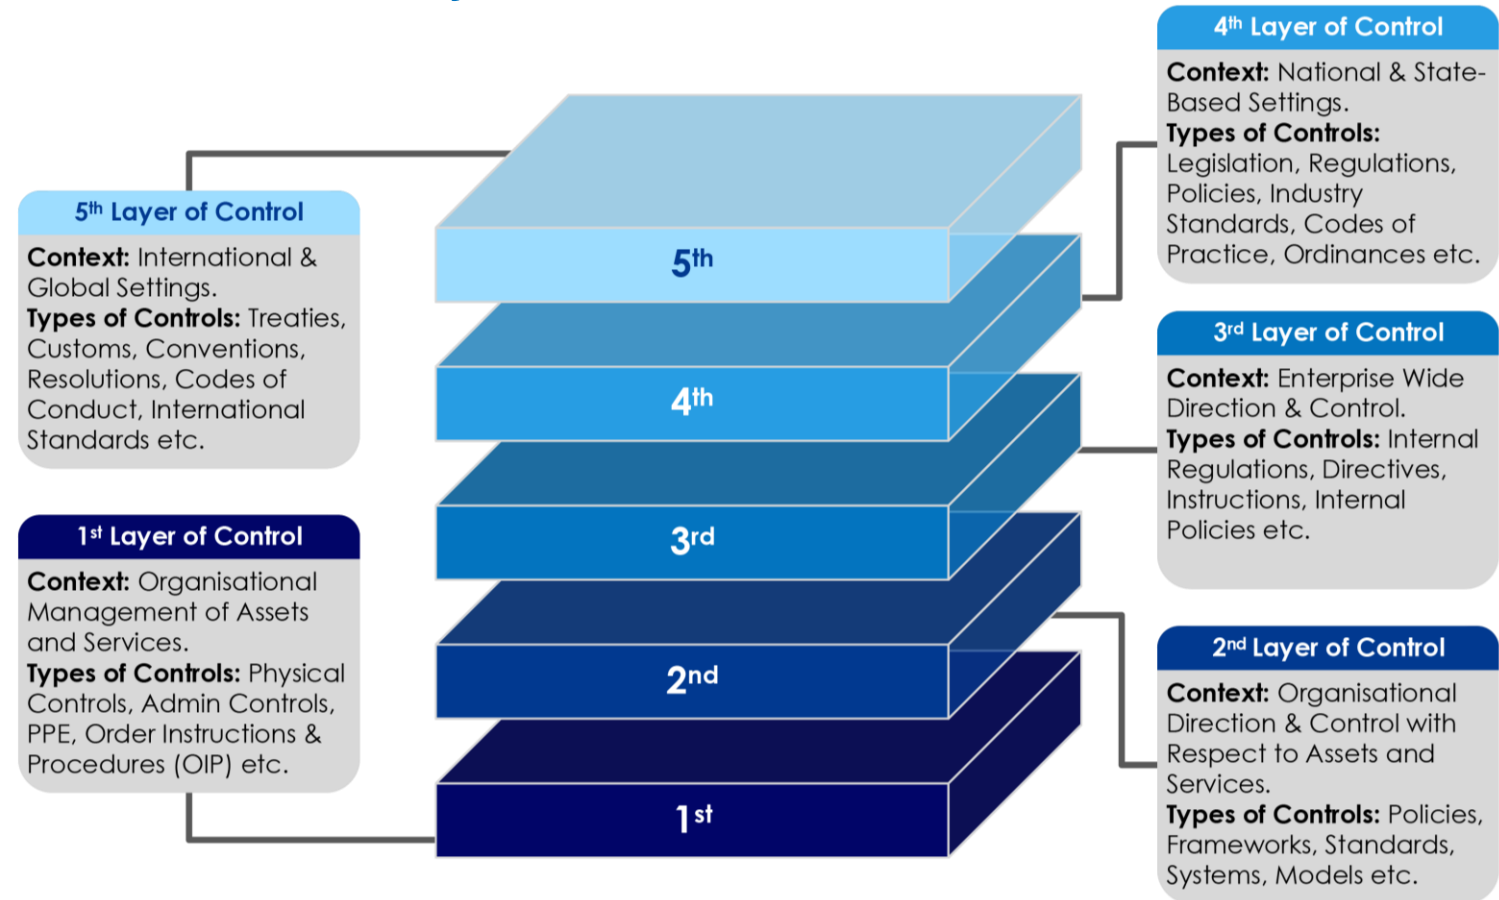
4$^{th}$ Layer of Control

**Context:** National & State-Based Settings.
**Types of Controls:** Legislation, Regulations, Policies, Industry Standards, Codes of Practice, Ordinances etc.

5$^{th}$ Layer of Control

**Context:** International & Global Settings.
**Types of Controls:** Treaties, Customs, Conventions, Resolutions, Codes of Conduct, International Standards etc.

5$^{th}$

4$^{th}$

3$^{rd}$

2$^{nd}$

1$^{st}$

3$^{rd}$ Layer of Control

**Context:** Enterprise Wide Direction & Control.
**Types of Controls:** Internal Regulations, Directives, Instructions, Internal Policies etc.

1$^{st}$ Layer of Control

**Context:** Organisational Management of Assets and Services.
**Types of Controls:** Physical Controls, Admin Controls, PPE, Order Instructions & Procedures (OIP) etc.

2$^{nd}$ Layer of Control

**Context:** Organisational Direction & Control with Respect to Assets and Services.
**Types of Controls:** Policies, Frameworks, Standards, Systems, Models etc.